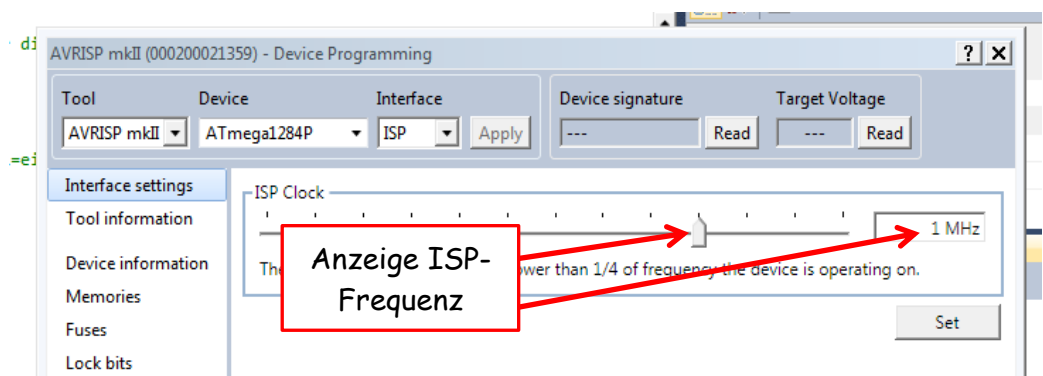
di

=ei

AVRISP mkII (000200021359) - Device Programming

? X

Tool
AVRISP mkII

Device
ATmega1284P

Interface
ISP

Apply

Device signature
---
Read

Target Voltage
---
Read

Interface settings
Tool information
Device information
Memories
Fuses
Lock bits

ISP Clock

1 MHz

The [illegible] ower than 1/4 of frequency the device is operating on.

Set

Anzeige ISP-Frequenz